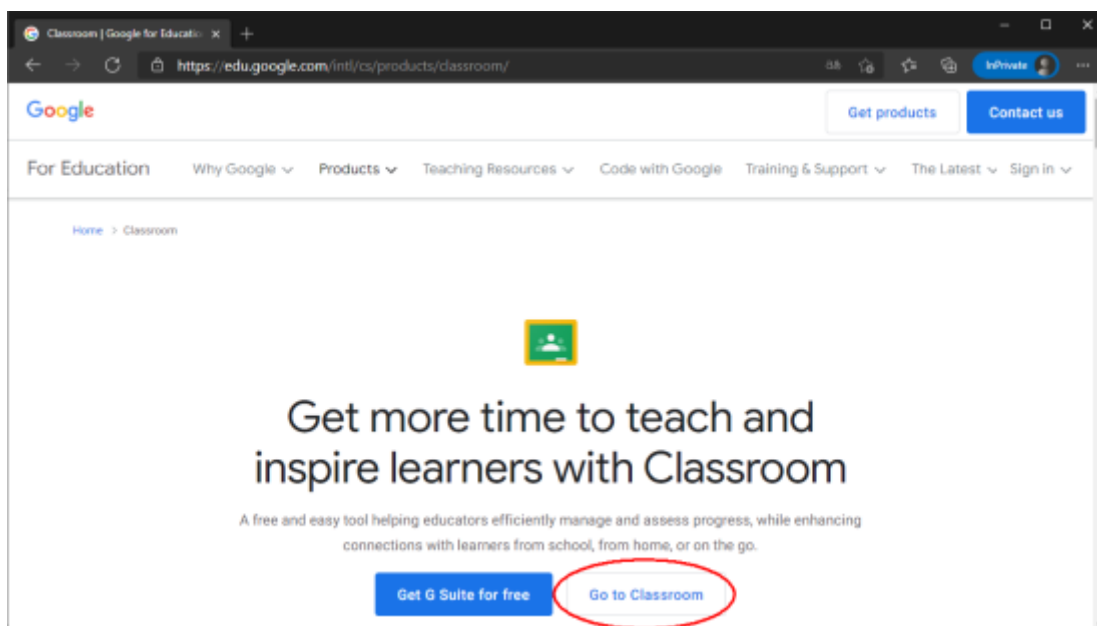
Classroom | Google for Educatio ×

https://edu.google.com/intl/cs/products/classroom/

InPrivate

Google

Get products

Contact us

For Education

Why Google

Products

Teaching Resources

Code with Google

Training & Support

The Latest

Sign in

Home > Classroom

Get more time to teach and inspire learners with Classroom

A free and easy tool helping educators efficiently manage and assess progress, while enhancing connections with learners from school, from home, or on the go.

Get G Suite for free

Go to Classroom